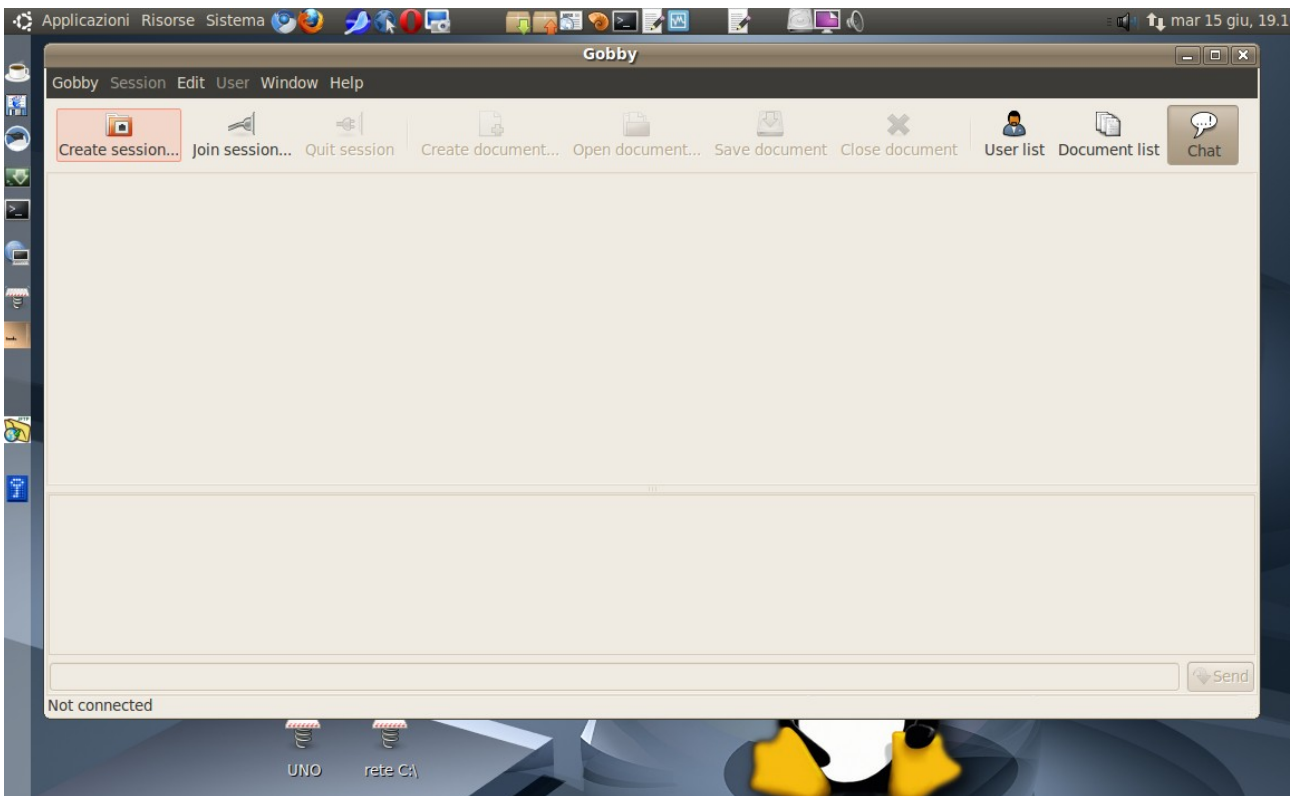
Applicazioni Risorse Sistema

mar 15 giu, 19.1

Gobby

Gobby Session Edit User Window Help

Create session... Join session... Quit session Create document... Open document... Save document Close document User list Document list Chat

Send

Not connected

UNO rete C:\